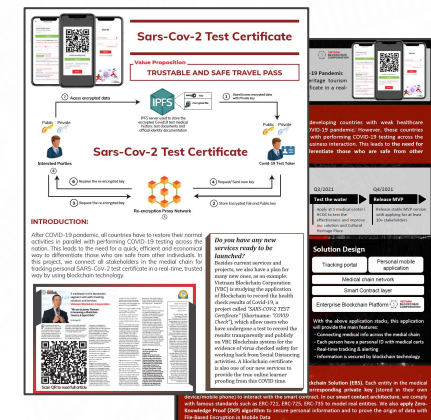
Sars-Cov-2 Test Certificate

Value Proposition
TRUSTABLE AND SAFE TRAVEL PASS

IPFS

2 Access encrypted data

1 Save Encrypted data with IPFS key

IPFS server used to store the encrypted Covid19 test medical history, test documents and official identity documentation

Public Private

Interested Parties

Sars-Cov-2 Test Certificate

Public Private

Covid-19 Test Taker

6 Receive the re-encrypted key

4 Request / Send new key

5 Request the re-encrypted key

3 Store Encrypted Record/ Public key

Re-encryption Proxy Network

INTRODUCTION:

After COVID-19 pandemic, all countries have to restore their normal activities in parallel with performing COVID-19 testing across the nation. This leads to the need for a quick, efficient and economical way to differentiate those who are safe from other individuals. In this project, we connect all stakeholders in the medial chain for tracking personal SARS-CoV-2 test certificate in a real-time, trusted way by using blockchain technology.

Do you have any new services ready to be launched?

Besides current services and projects, we also have a plan for many new ones, as an example: Vietnam Blockchain Corporation (VBC) is studying the application of Blockchain to record the health check results of Covid-19, a project called "SARS-COV-2 TEST Certificate" (Shortname: "COVID Check"), which allow users who have undergone a test to record the results transparently and publicly on VBC Blockchain system for the evidence of virus checked safety for working back from Social Distancing activities. A blockchain certificate is also one of our new services to provide the true online license proofing from this COVID time.

Scan QR to read full article

-19 Pandemic
ve tourism
ital in a real-

developing countries with weak healthcare OVID-19 pandemic. However, those countries with performing COVID-19 testing across the business interaction. This leads to the need for rentiate those who are safe from other

Q3/2021
Test the water
Study of 5 medical institut... to test the effectiv... and improve ... ion, collection and Cultural Heritage Plan

Q4/2021
Release MVP
Release stable MVP version with applying for at least 10+ stakeholders

Solution Design

Tracking portal
Personal mobile application
Medical chain network
Smart Contract layer
Enterprise Blockchain Platform

With the above application stacks, this application will provide the main features:
- Connecting medical info across the medical chain
- Each person have a personal ID with medical cards
- Real-time tracking & alerting
- Information is secured by blockchain technology

lockchain Solution (EBS). Each entity in the medical orresponding private key stored in their own device/mobile phone) to interact with the smart contract. In our smart contract architecture, we comply with famous standards such as ERC-721, ERC-725, ERC-735 to model real entities. We also apply Zero-Knowledge Proof (ZKP) algorithm to secure personal information and to prove the origin of data with File-Based Encryption at Mobile Data